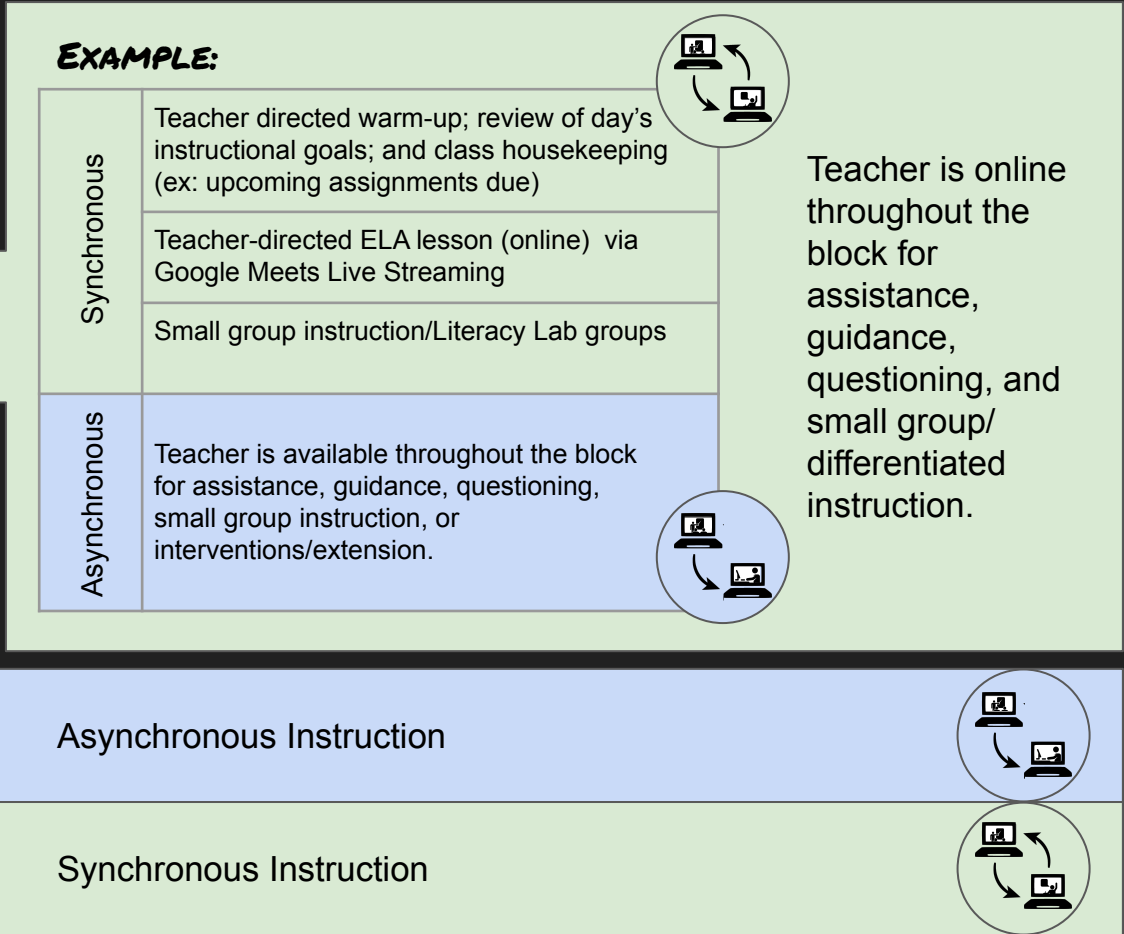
EXAMPLE:

| Synchronous | Teacher directed warm-up; review of day's instructional goals; and class housekeeping (ex: upcoming assignments due) |
|---|---|
| | Teacher-directed ELA lesson (online) via Google Meets Live Streaming |
| | Small group instruction/Literacy Lab groups |
| Asynchronous | Teacher is available throughout the block for assistance, guidance, questioning, small group instruction, or interventions/extension. |

Teacher is online throughout the block for assistance, guidance, questioning, and small group/ differentiated instruction.

Asynchronous Instruction

Synchronous Instruction